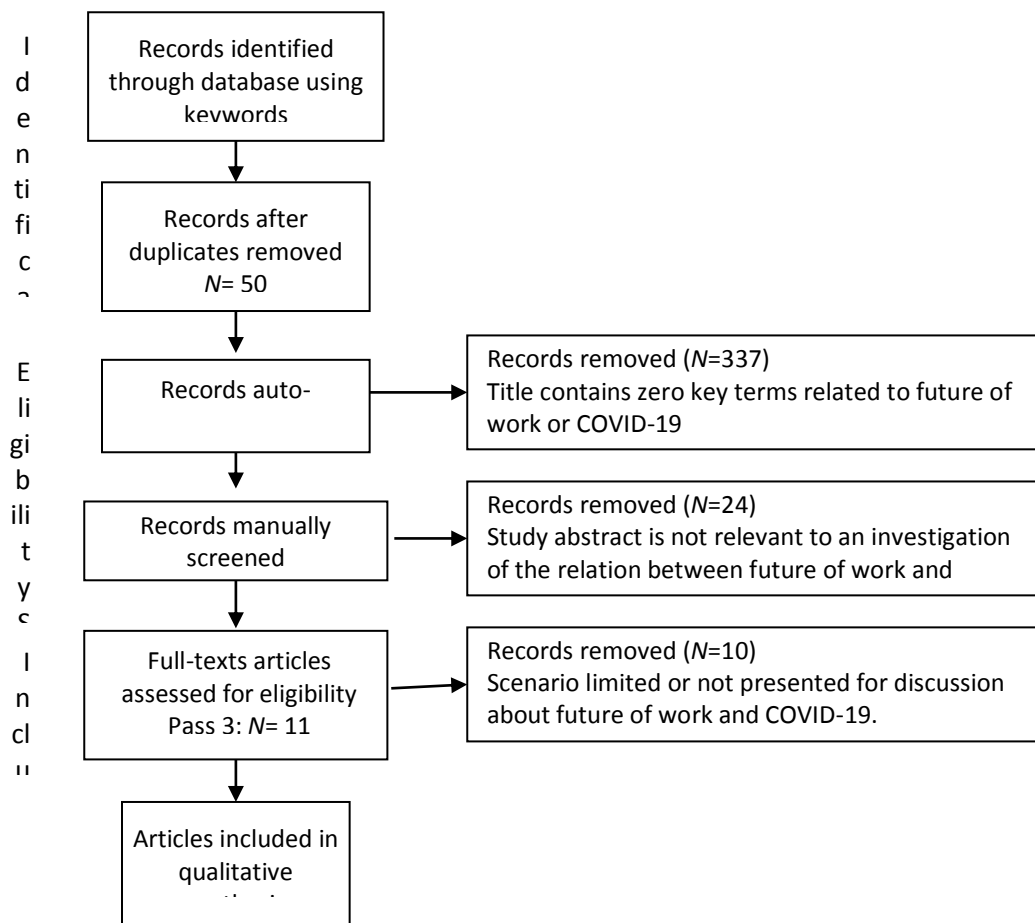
I
d
e
n
ti
fi
c
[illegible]

Records identified through database using keywords

Records after duplicates removed
$N$= 50

E
li
gi
b
ili
t
y
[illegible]

Records auto-

Records removed ($N$=337)
Title contains zero key terms related to future of work or COVID-19

Records manually screened

Records removed ($N$=24)
Study abstract is not relevant to an investigation of the relation between future of work and

I
n
cl
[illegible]

Full-texts articles assessed for eligibility
Pass 3: $N$= 11

Records removed ($N$=10)
Scenario limited or not presented for discussion about future of work and COVID-19.

Articles included in qualitative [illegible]